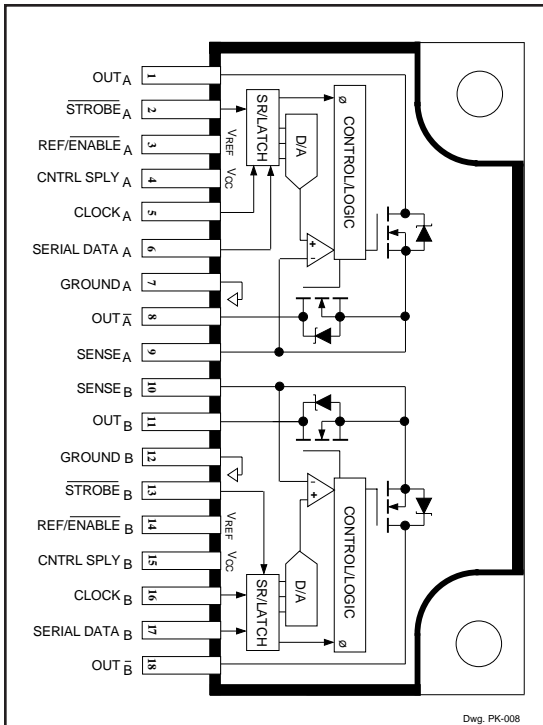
$OUT_A$ 1
$\overline{STROBE}_A$ 2
$REF/\overline{ENABLE}_A$ 3
CNTRL SPLY $_A$ 4
$CLOCK_A$ 5
SERIAL DATA $_A$ 6
$GROUND_A$ 7
$OUT_{\overline{A}}$ 8
$SENSE_A$ 9
$SENSE_B$ 10
$OUT_B$ 11
GROUND B 12
$\overline{STROBE}_B$ 13
$REF/\overline{ENABLE}_B$ 14
CNTRL SPLY $_B$ 15
$CLOCK_B$ 16
SERIAL DATA $_B$ 17
$OUT_{\overline{B}}$ 18

SR/LATCH
$V_{REF}$
$V_{CC}$
D/A
CONTROL/LOGIC
$\emptyset$
+
-

-
+
CONTROL/LOGIC
$V_{REF}$
$V_{CC}$
D/A
SR/LATCH
$\emptyset$

Dwg. PK-008